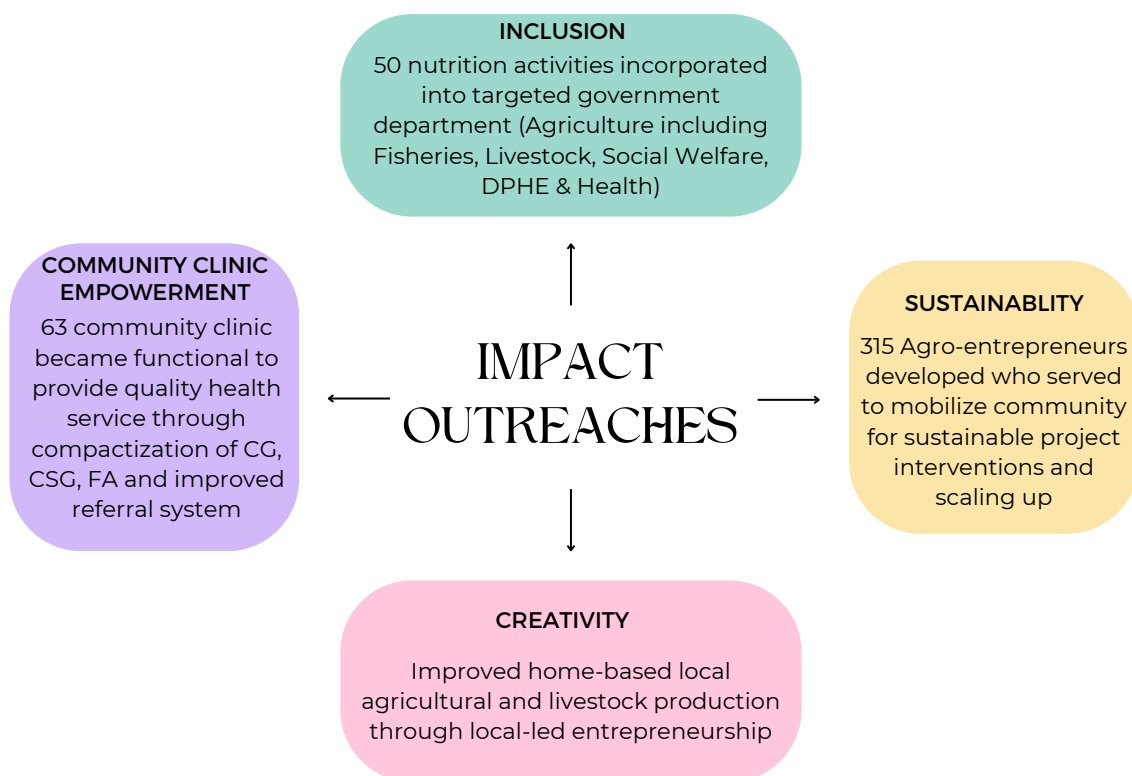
INCLUSION
50 nutrition activities incorporated into targeted government department (Agriculture including Fisheries, Livestock, Social Welfare, DPHE & Health)

COMMUNITY CLINIC EMPOWERMENT
63 community clinic became functional to provide quality health service through compactization of CG, CSG, FA and improved referral system

IMPACT OUTREACHES

SUSTAINABLITY
315 Agro-entrepreneurs developed who served to mobilize community for sustainable project interventions and scaling up

CREATIVITY
Improved home-based local agricultural and livestock production through local-led entrepreneurship